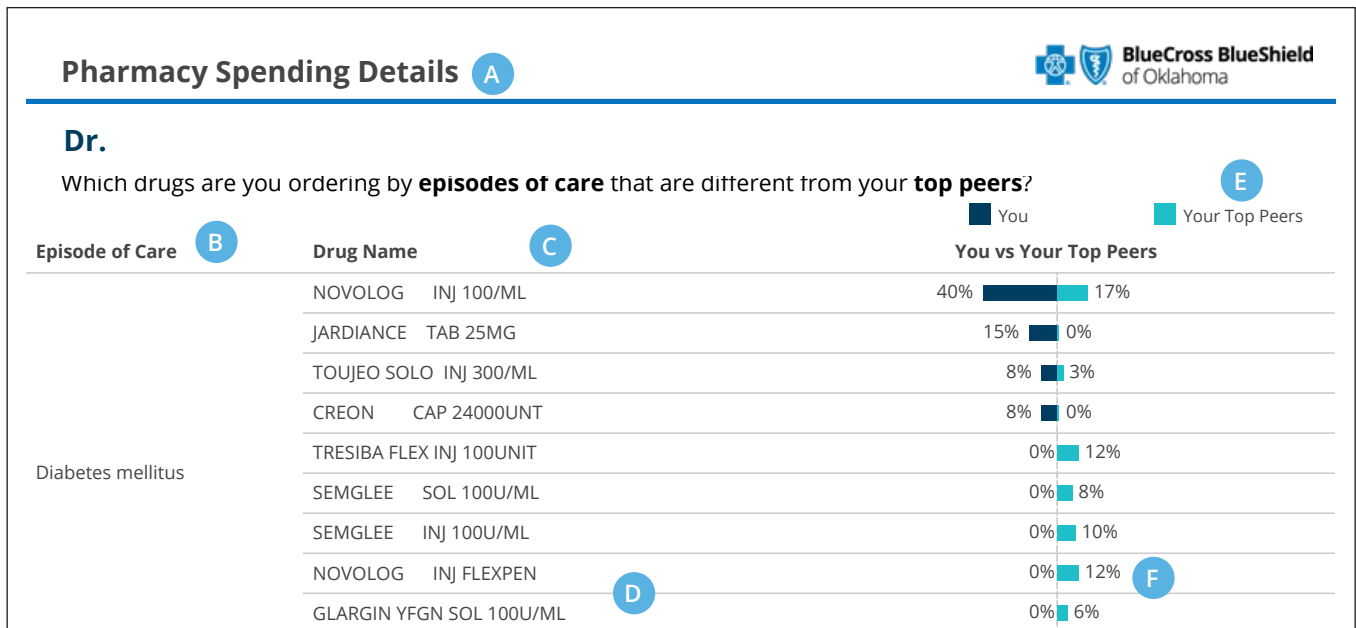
Pharmacy Spending Details A

BlueCross BlueShield of Oklahoma

Dr.

Which drugs are you ordering by **episodes of care** that are different from your **top peers**?

E

You Your Top Peers

| Episode of Care B | Drug Name C | You vs Your Top Peers |
|---|---|---|
| Diabetes mellitus | NOVOLOG INJ 100/ML | 40% 17% |
| | JARDIANCE TAB 25MG | 15% 0% |
| | TOUJEO SOLO INJ 300/ML | 8% 3% |
| | CREON CAP 24000UNT | 8% 0% |
| | TRESIBA FLEX INJ 100UNIT | 0% 12% |
| | SEMGLEE SOL 100U/ML | 0% 8% |
| | SEMGLEE INJ 100U/ML | 0% 10% |
| | NOVOLOG INJ FLEXPEN | 0% 12% F |
| | GLARGIN YFGN SOL 100U/ML D | 0% 6% |